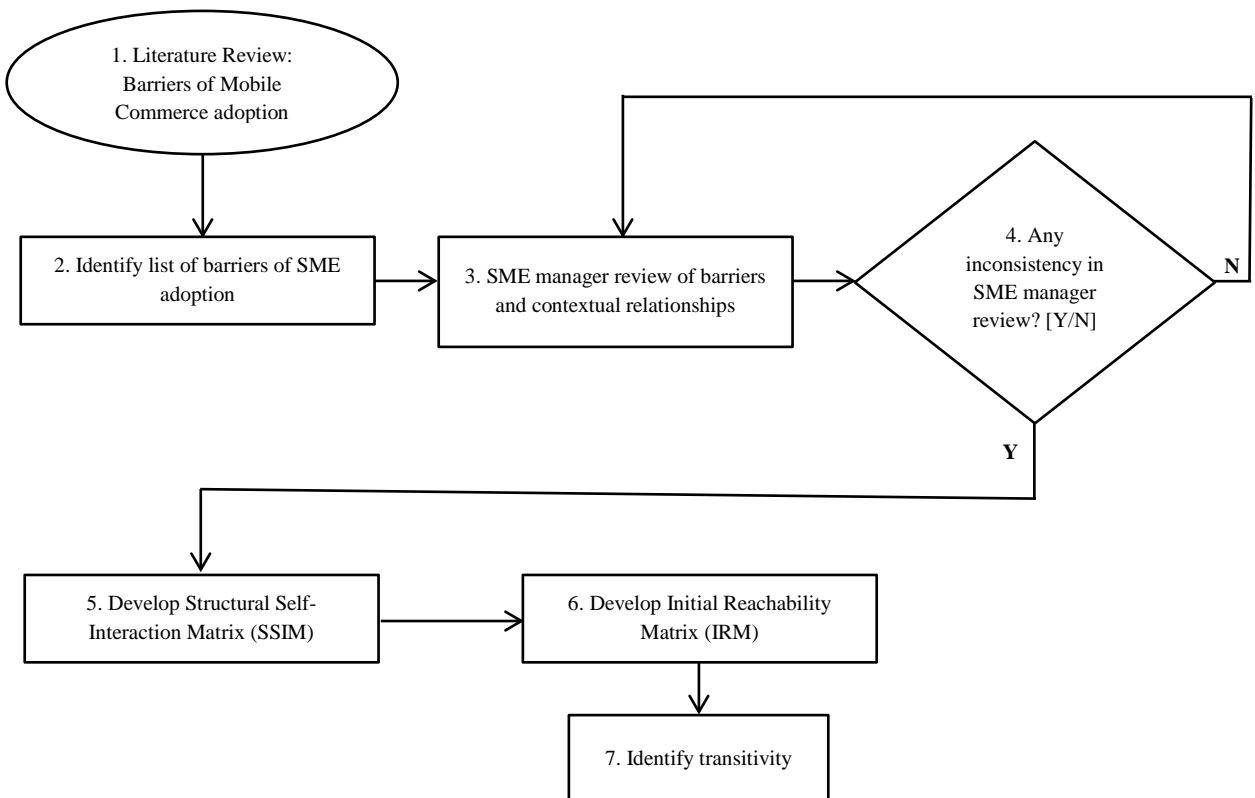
1. Literature Review: Barriers of Mobile Commerce adoption

2. Identify list of barriers of SME adoption

3. SME manager review of barriers and contextual relationships

4. Any inconsistency in SME manager review? [Y/N]

N

Y

5. Develop Structural Self-Interaction Matrix (SSIM)

6. Develop Initial Reachability Matrix (IRM)

7. Identify transitivity